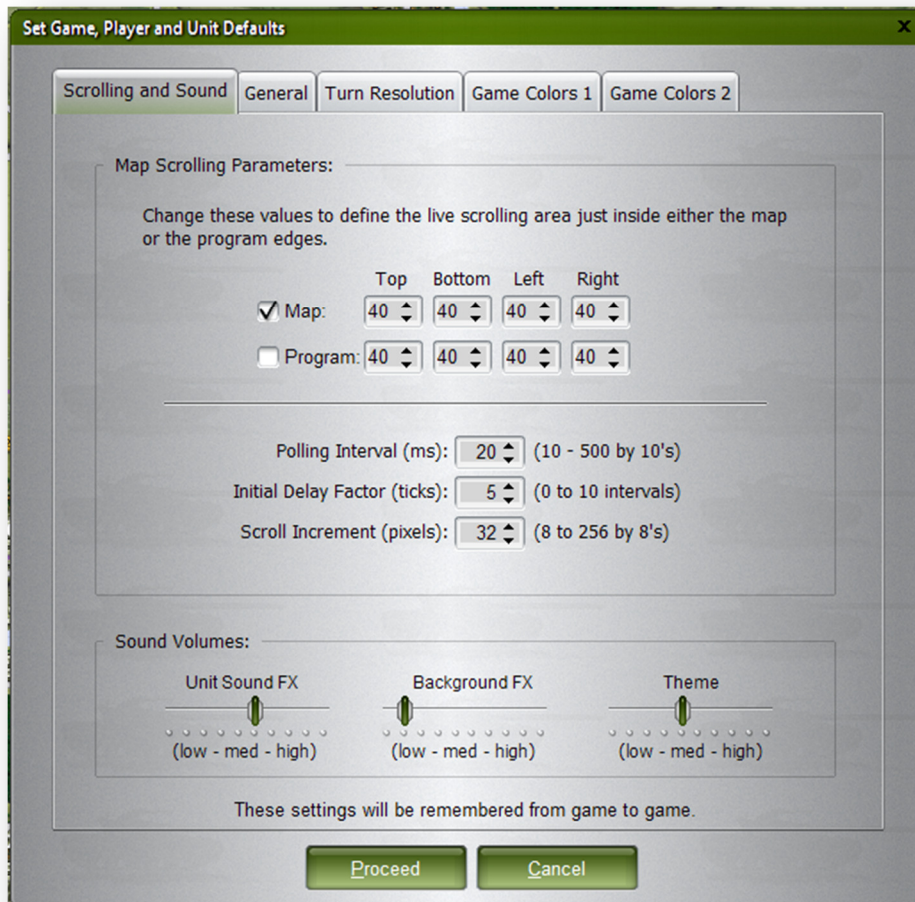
Set Game, Player and Unit Defaults

Scrolling and Sound | General | Turn Resolution | Game Colors 1 | Game Colors 2

Map Scrolling Parameters:

Change these values to define the live scrolling area just inside either the map or the program edges.

| | Top | Bottom | Left | Right |
|---|---|---|---|---|
| Map: | 40 | 40 | 40 | 40 |
| Program: | 40 | 40 | 40 | 40 |

Polling Interval (ms): 20 (10 - 500 by 10's)

Initial Delay Factor (ticks): 5 (0 to 10 intervals)

Scroll Increment (pixels): 32 (8 to 256 by 8's)

Sound Volumes:

Unit Sound FX (low - med - high)

Background FX (low - med - high)

Theme (low - med - high)

These settings will be remembered from game to game.

Proceed Cancel